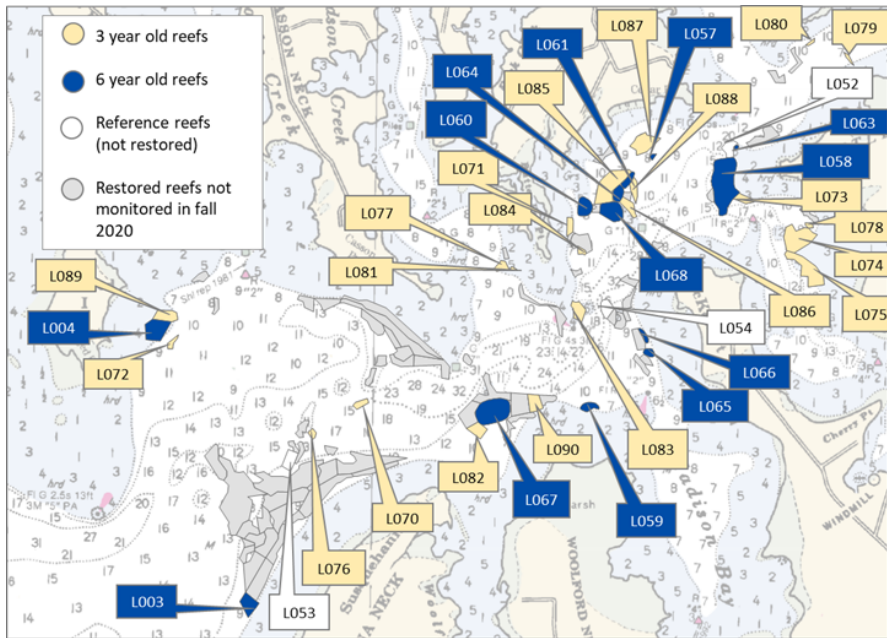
3 year old reefs

6 year old reefs

Reference reefs (not restored)

Restored reefs not monitored in fall 2020

L087
L057
L080
L079
L061
L064
L085
L088
L052
L060
L063
L058
L071
L077
L084
L073
L078
L068
L074
L081
L089
L086
L075
L004
L054
L072
L066
L065
L090
L083
L082
L067
L070
L059
L076
L003
L053

Creek
Creek
NECK
Cherry Pt
WINDMILL
Bay
NECK
WOOLFORD
Marsh